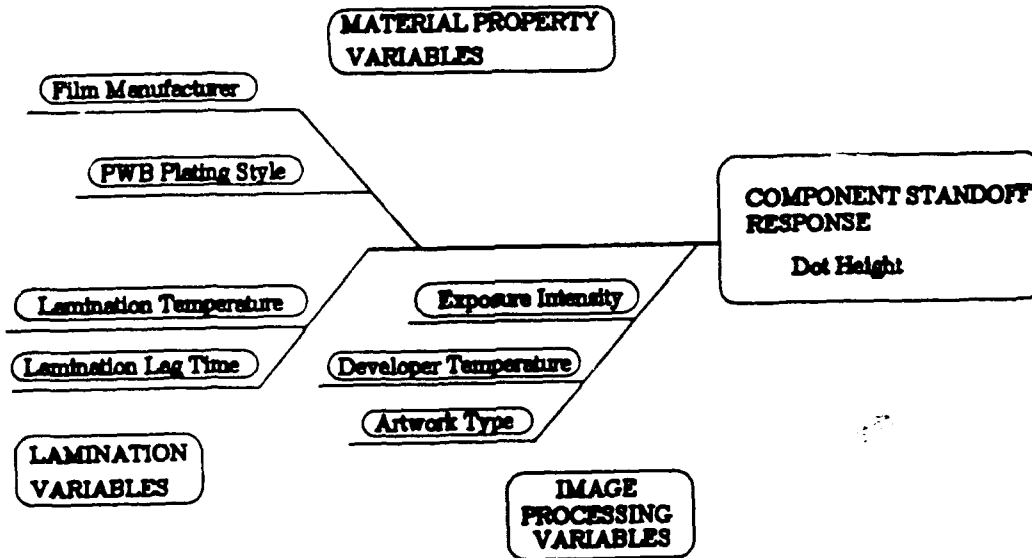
MATERIAL PROPERTY VARIABLES

Film Manufacturer

PWB Plating Style

COMPONENT STANDOFF RESPONSE

Dot Height

Lamination Temperature

Exposure Intensity

Lamination Lag Time

Developer Temperature

Artwork Type

LAMINATION VARIABLES

IMAGE PROCESSING VARIABLES